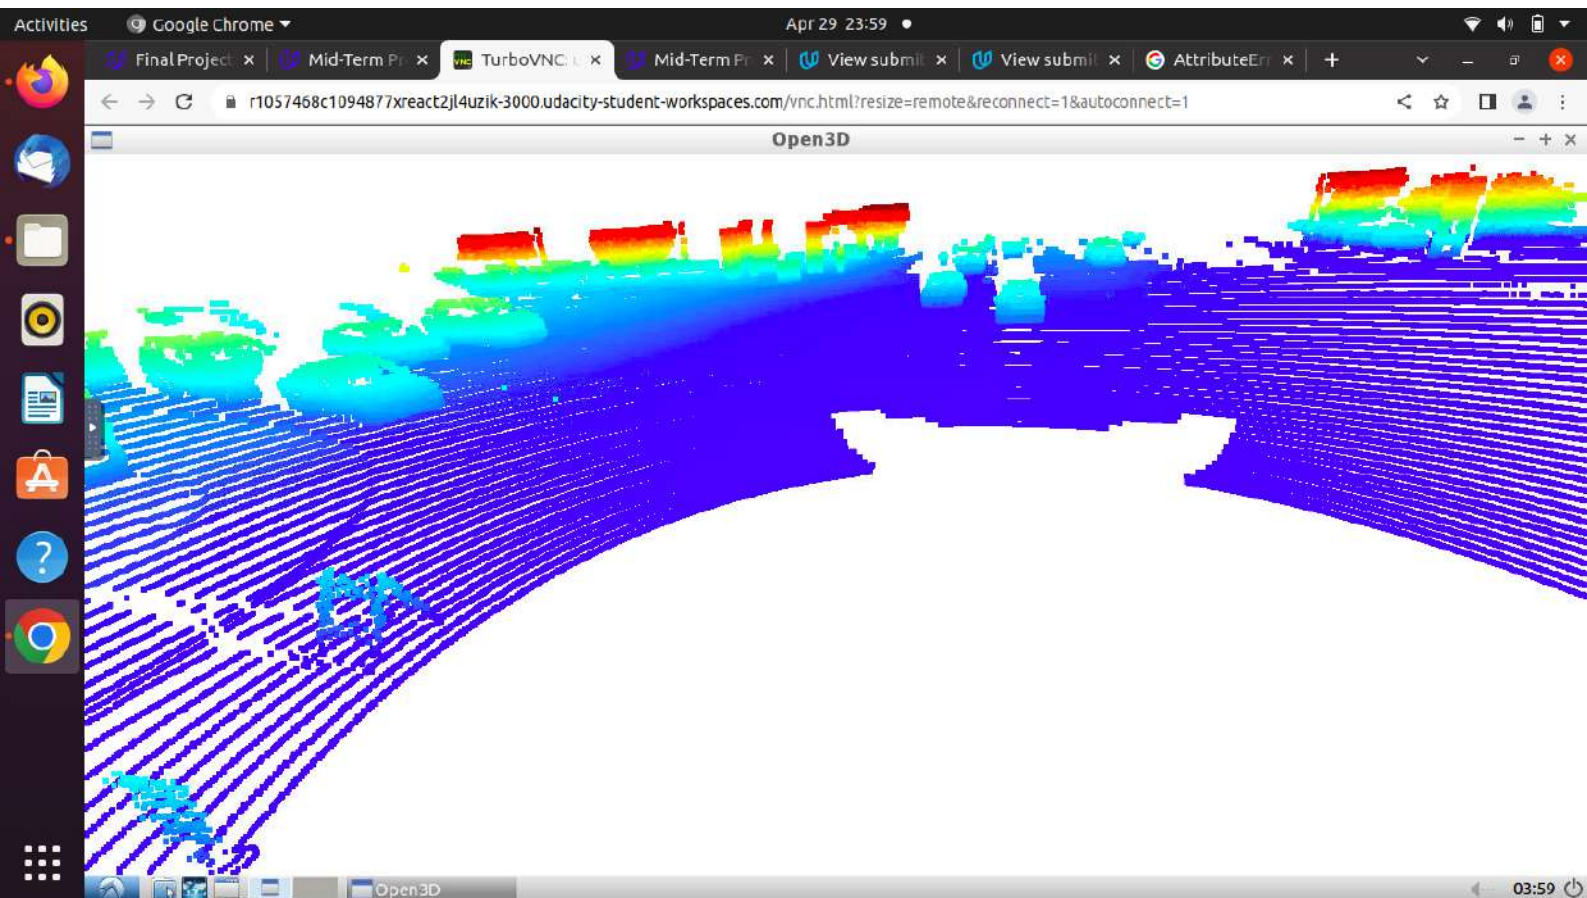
Activities Google Chrome Apr 29 23:59

Final Project × Mid-Term Pr × TurboVNC: × Mid-Term Pr × View submi × View submi × AttributeErr × +

r1057468c1094877xreact2jl4uzik-3000.udacity-student-workspaces.com/vnc.html?resize=remote&reconnect=1&autoconnect=1

Open3D

Open3D 03:59